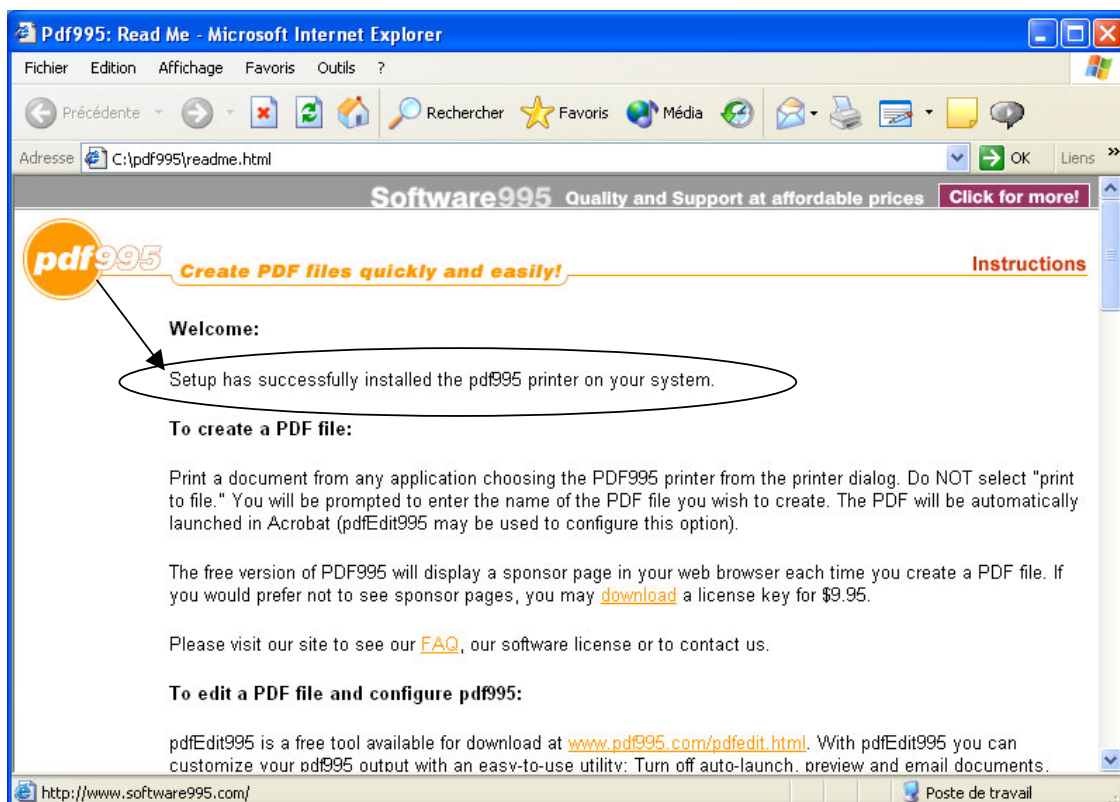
Pdf995: Read Me - Microsoft Internet Explorer

Fichier Edition Affichage Favoris Outils ?

Précédente Rechercher Favoris Média

Adresse C:\pdf995\readme.html OK Liens »

Software995 Quality and Support at affordable prices Click for more!

pdf995 Create PDF files quickly and easily! Instructions

Welcome:

Setup has successfully installed the pdf995 printer on your system.

To create a PDF file:

Print a document from any application choosing the PDF995 printer from the printer dialog. Do NOT select "print to file." You will be prompted to enter the name of the PDF file you wish to create. The PDF will be automatically launched in Acrobat (pdfEdit995 may be used to configure this option).

The free version of PDF995 will display a sponsor page in your web browser each time you create a PDF file. If you would prefer not to see sponsor pages, you may download a license key for $9.95.

Please visit our site to see our FAQ, our software license or to contact us.

To edit a PDF file and configure pdf995:

pdfEdit995 is a free tool available for download at www.pdf995.com/pdfedit.html. With pdfEdit995 you can customize your pdf995 output with an easy-to-use utility: Turn off auto-launch, preview and email documents.

http://www.software995.com/ Poste de travail